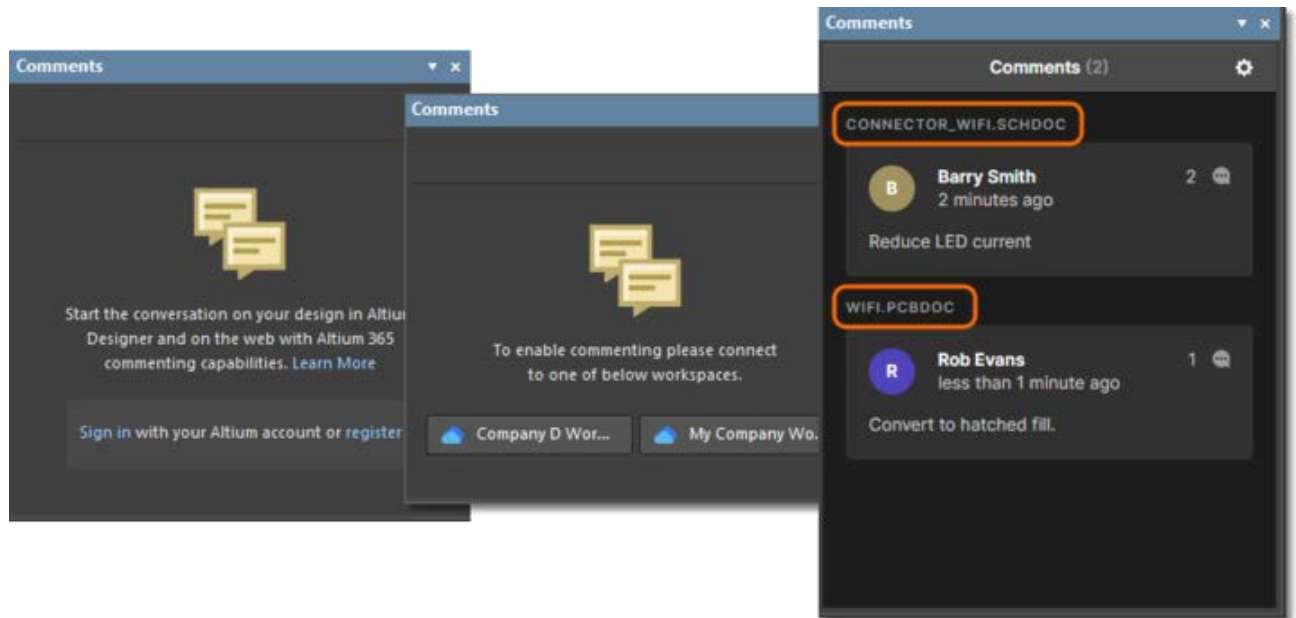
Comments ▾ ×

Start the conversation on your design in Altiu Designer and on the web with Altium 365 commenting capabilities. Learn More

Sign in with your Altium account or register

Comments

To enable commenting please connect to one of below workspaces.

Company D Wor...

My Company Wo.

Comments ▾ ×

Comments (2)

CONNECTOR_WIFI.SCHDOC

B

Barry Smith
2 minutes ago

2

Reduce LED current

WIFI.PCBDOC

R

Rob Evans
less than 1 minute ago

1

Convert to hatched fill.